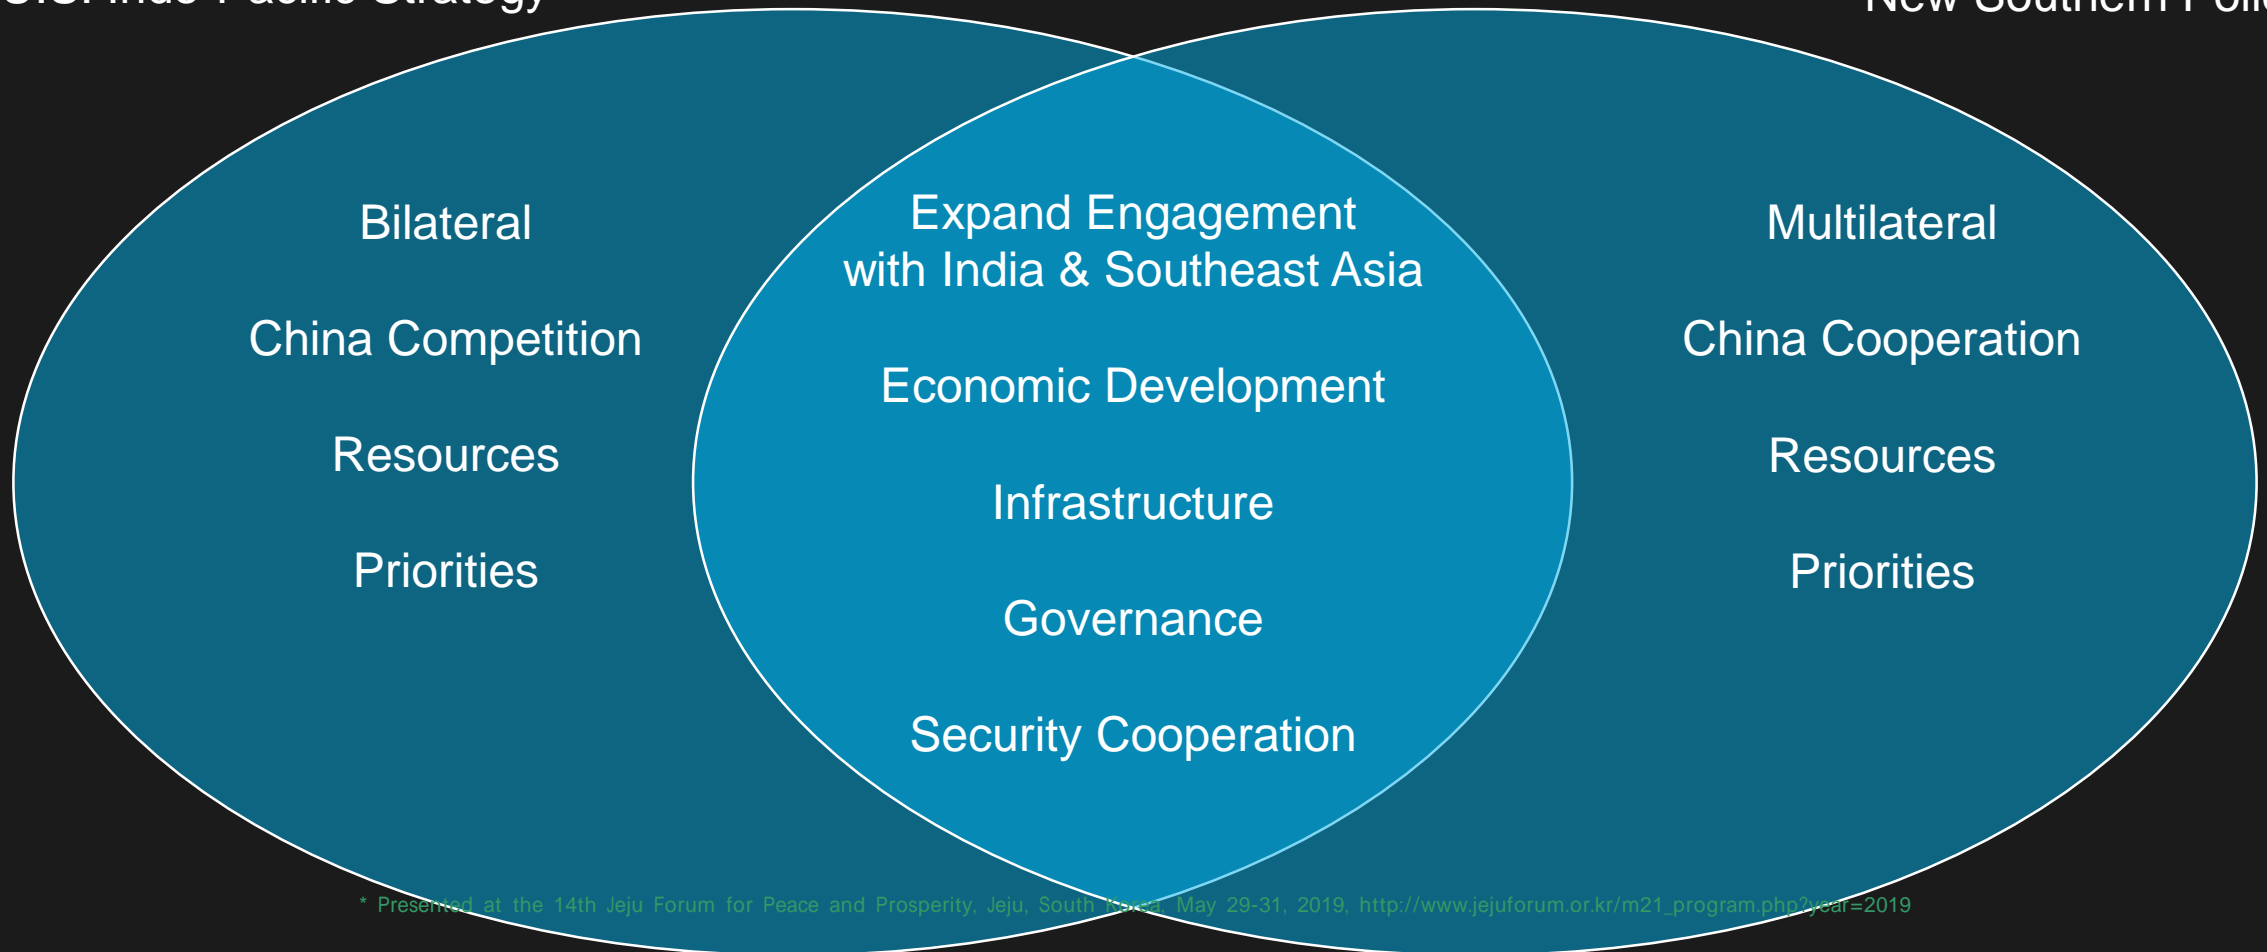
U.S. Indo-Pacific Strategy

New Southern Poli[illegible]

Bilateral

China Competition

Resources

Priorities

Expand Engagement with India & Southeast Asia

Economic Development

Infrastructure

Governance

Security Cooperation

Multilateral

China Cooperation

Resources

Priorities

* Presented at the 14th Jeju Forum for Peace and Prosperity, Jeju, South Korea, May 29-31, 2019, http://www.jejuforum.or.kr/m21_program.php?year=2019